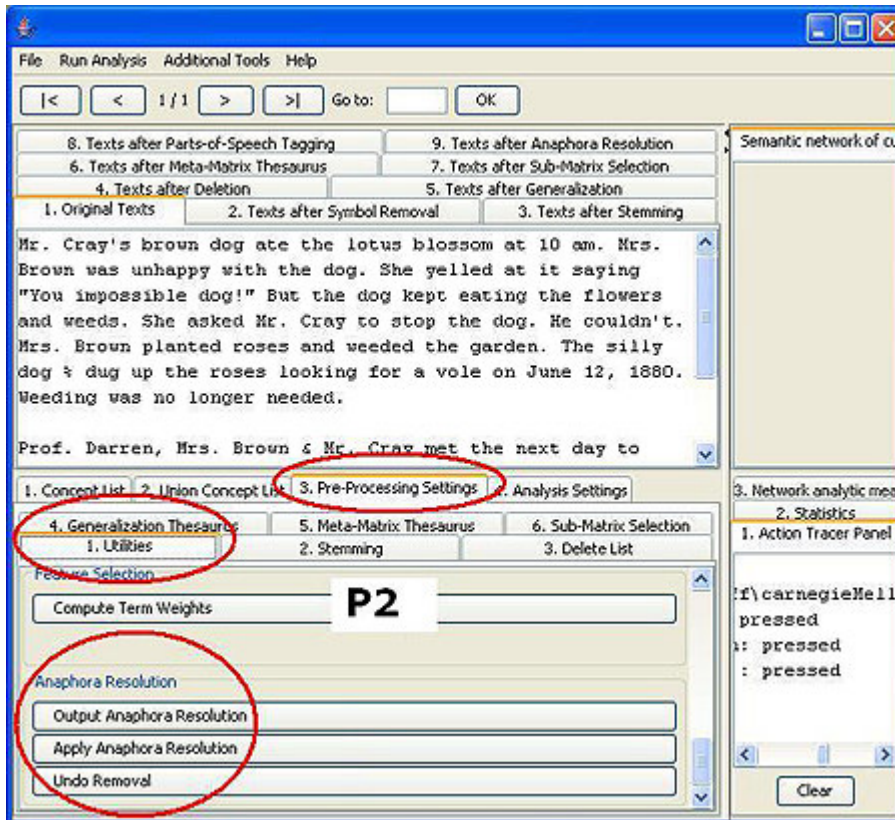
File Run Analysis Additional Tools Help

|< < 1 / 1 > >| Go to: OK

8. Texts after Parts-of-Speech Tagging
9. Texts after Anaphora Resolution
6. Texts after Meta-Matrix Thesaurus
7. Texts after Sub-Matrix Selection
4. Texts after Deletion
5. Texts after Generalization
1. Original Texts
2. Texts after Symbol Removal
3. Texts after Stemming

Semantic network of cu

Mr. Cray's brown dog ate the lotus blossom at 10 am. Mrs. Brown was unhappy with the dog. She yelled at it saying "You impossible dog!" But the dog kept eating the flowers and weeds. She asked Mr. Cray to stop the dog. He couldn't. Mrs. Brown planted roses and weeded the garden. The silly dog % dug up the roses looking for a vole on June 12, 1880. Weeding was no longer needed.

Prof. Darren, Mrs. Brown & Mr. Cray met the next day to

1. Concept List
2. Union Concept List
3. Pre-Processing Settings
4. Analysis Settings

3. Network analytic mea
2. Statistics
1. Action Tracer Panel

4. Generalization Thesaurus
5. Meta-Matrix Thesaurus
6. Sub-Matrix Selection
1. Utilities
2. Stemming
3. Delete List

Feature Selection
Compute Term Weights

P2

Anaphora Resolution
Output Anaphora Resolution
Apply Anaphora Resolution
Undo Removal

f\carnegieMell
pressed
: pressed
: pressed

Clear